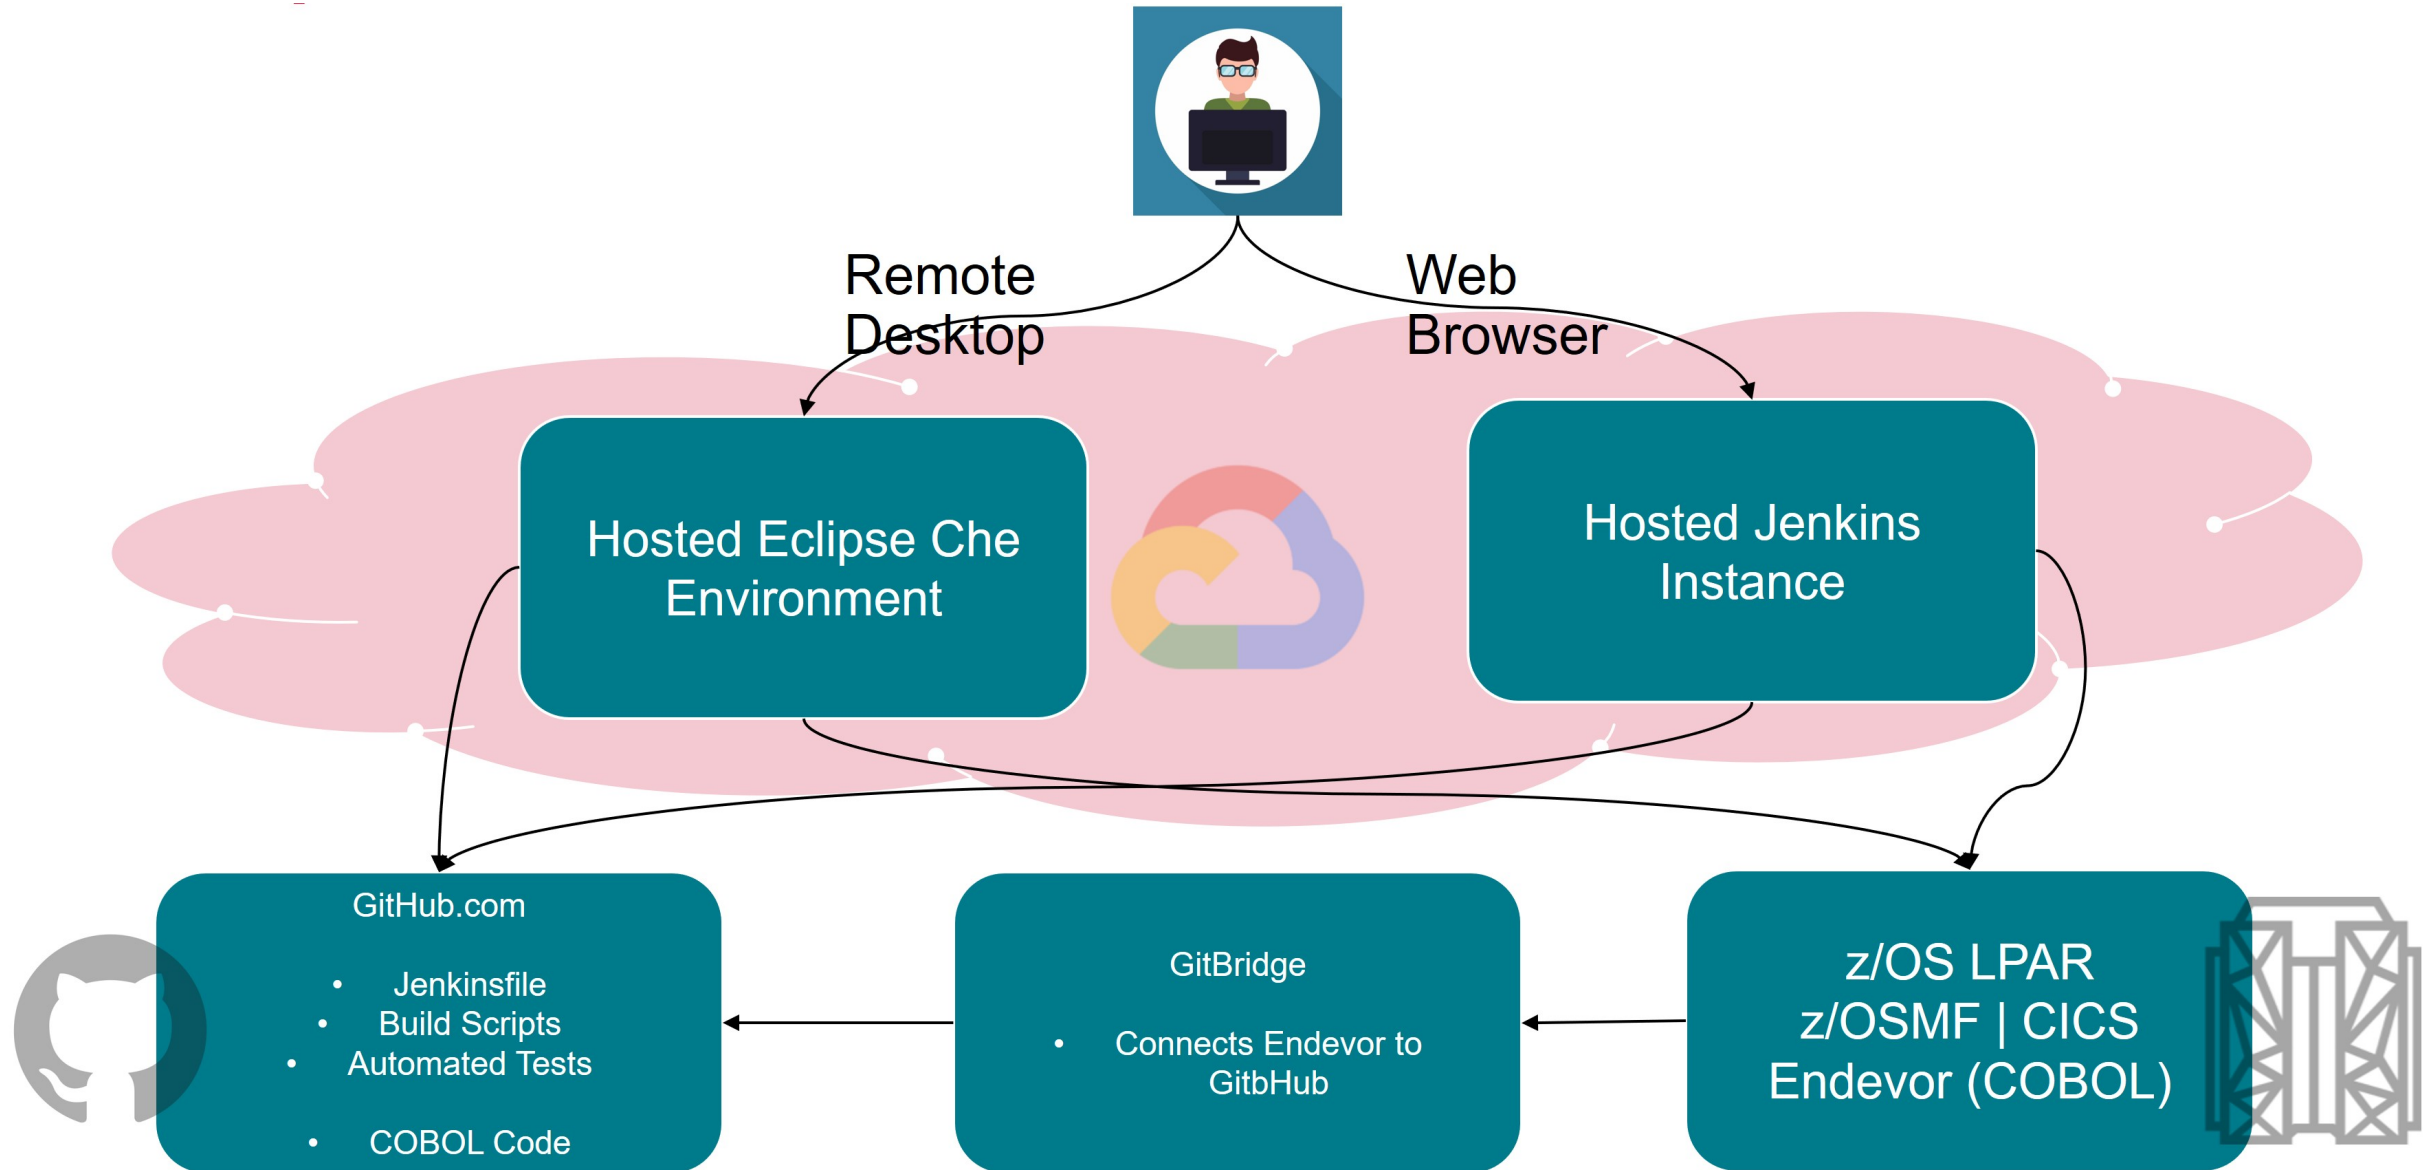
Remote Desktop

Web Browser

Hosted Eclipse Che Environment

Hosted Jenkins Instance

GitHub.com

- Jenkinsfile
- Build Scripts
- Automated Tests

- COBOL Code

GitBridge

- Connects Endevor to GitbHub

z/OS LPAR
z/OSMF | CICS
Endevor (COBOL)